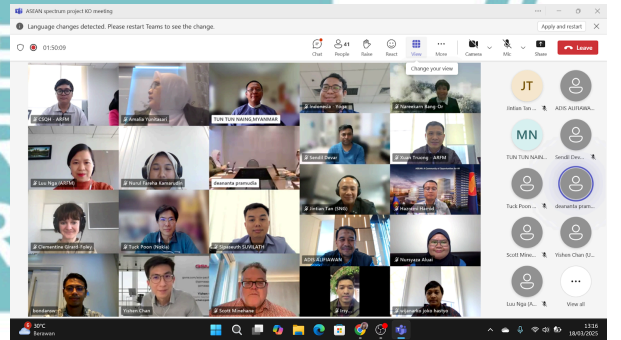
ASEAN spectrum project KO meeting

Language changes detected. Please restart Teams to see the change.

Apply and restart

01:50:09

Chat 41 People Raise React View More Camera Mic Share Leave

Change your view

CSOH ARPM
Amalia Yunitasari
TUN TUN NAING,MYANMAR
Indonesia Yoga
Nanwan Bang-Or
Luu Nga (ARPM)
Nurul Fareha Kamaruddin
deananta pramudia
Sendil Devar
Xuan Truong ARPM
Jinlian Tan (SNG)
Hamdee Hamid
Clementine Girard-Foley
Tuck Poon (Nokia)
Sipaseuth SUVILATH
ADIS ALIFIAWAN
Nuryana Aisal
tomdarrow
Yishen Chan
Scott Minehane
Irvy
sutamaha joko haryo

JT Jinlian Tan
ADIS ALIFIAWA...
MN TUN TUN NAIN...
Sendil Dev...
Tuck Poon ...
deananta pram...
Scott Mine...
Yishen Chan (U...
Luu Nga (A...
View all

30°C Berawan
13:16 18/03/2025